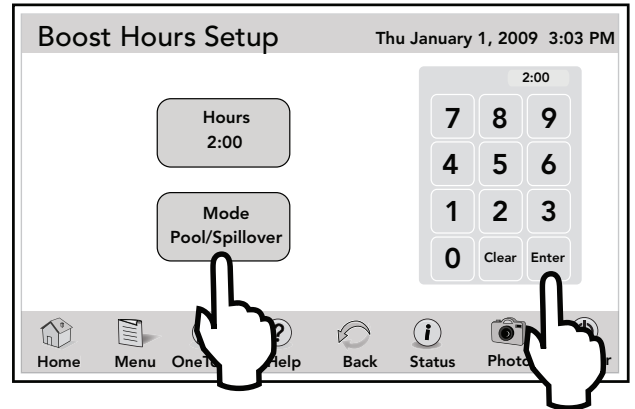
Boost Hours Setup

Thu January 1, 2009 3:03 PM

Hours
2:00

Mode
Pool/Spillover

2:00

| 7 | 8 | 9 |
|---|---|---|
| 4 | 5 | 6 |
| 1 | 2 | 3 |
| 0 | Clear | Enter |

Home Menu OneT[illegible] Help Back Status Photo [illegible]r